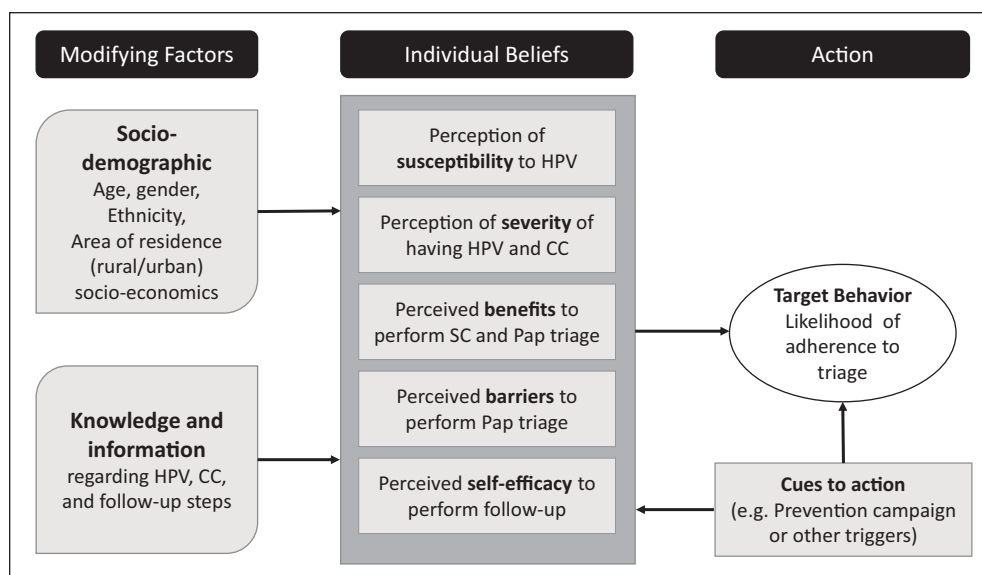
Modifying Factors

Individual Beliefs

Action

**Socio-demographic**
Age, gender, Ethnicity, Area of residence (rural/urban) socio-economics

**Knowledge and information**
regarding HPV, CC, and follow-up steps

Perception of **susceptibility** to HPV

Perception of **severity** of having HPV and CC

Perceived **benefits** to perform SC and Pap triage

Perceived **barriers** to perform Pap triage

Perceived **self-efficacy** to perform follow-up

**Target Behavior**
Likelihood of adherence to triage

**Cues to action**
(e.g. Prevention campaign or other triggers)